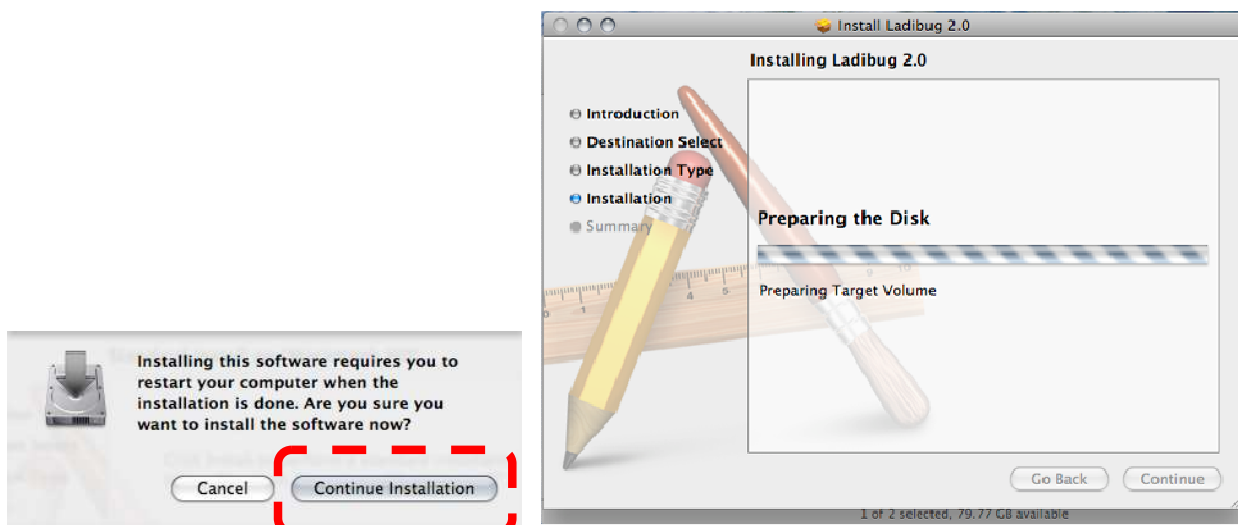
Installing this software requires you to restart your computer when the installation is done. Are you sure you want to install the software now?

Cancel

Continue Installation

Install Ladibug 2.0

Installing Ladibug 2.0

Introduction

Destination Select

Installation Type

Installation

Summary

Preparing the Disk

Preparing Target Volume

Go Back

Continue

1 of 2 selected, 79.77 GB available